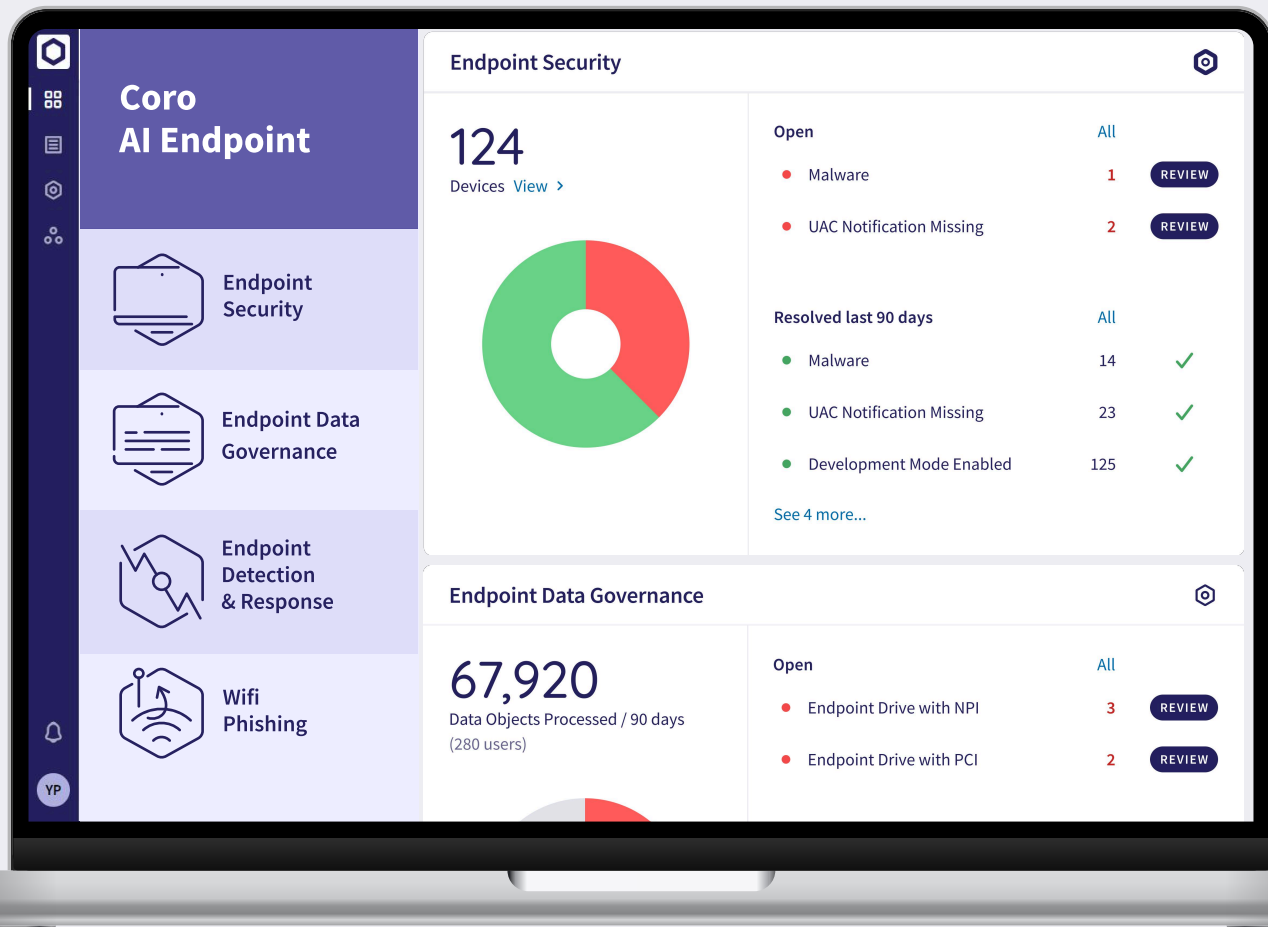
Coro
AI Endpoint

Endpoint Security

Endpoint Data Governance

Endpoint Detection & Response

Wifi Phishing

YP

Endpoint Security

124
Devices View >

Open All
Malware 1 REVIEW
UAC Notification Missing 2 REVIEW

Resolved last 90 days All
Malware 14
UAC Notification Missing 23
Development Mode Enabled 125
See 4 more...

Endpoint Data Governance

67,920
Data Objects Processed / 90 days
(280 users)

Open All
Endpoint Drive with NPI 3 REVIEW
Endpoint Drive with PCI 2 REVIEW